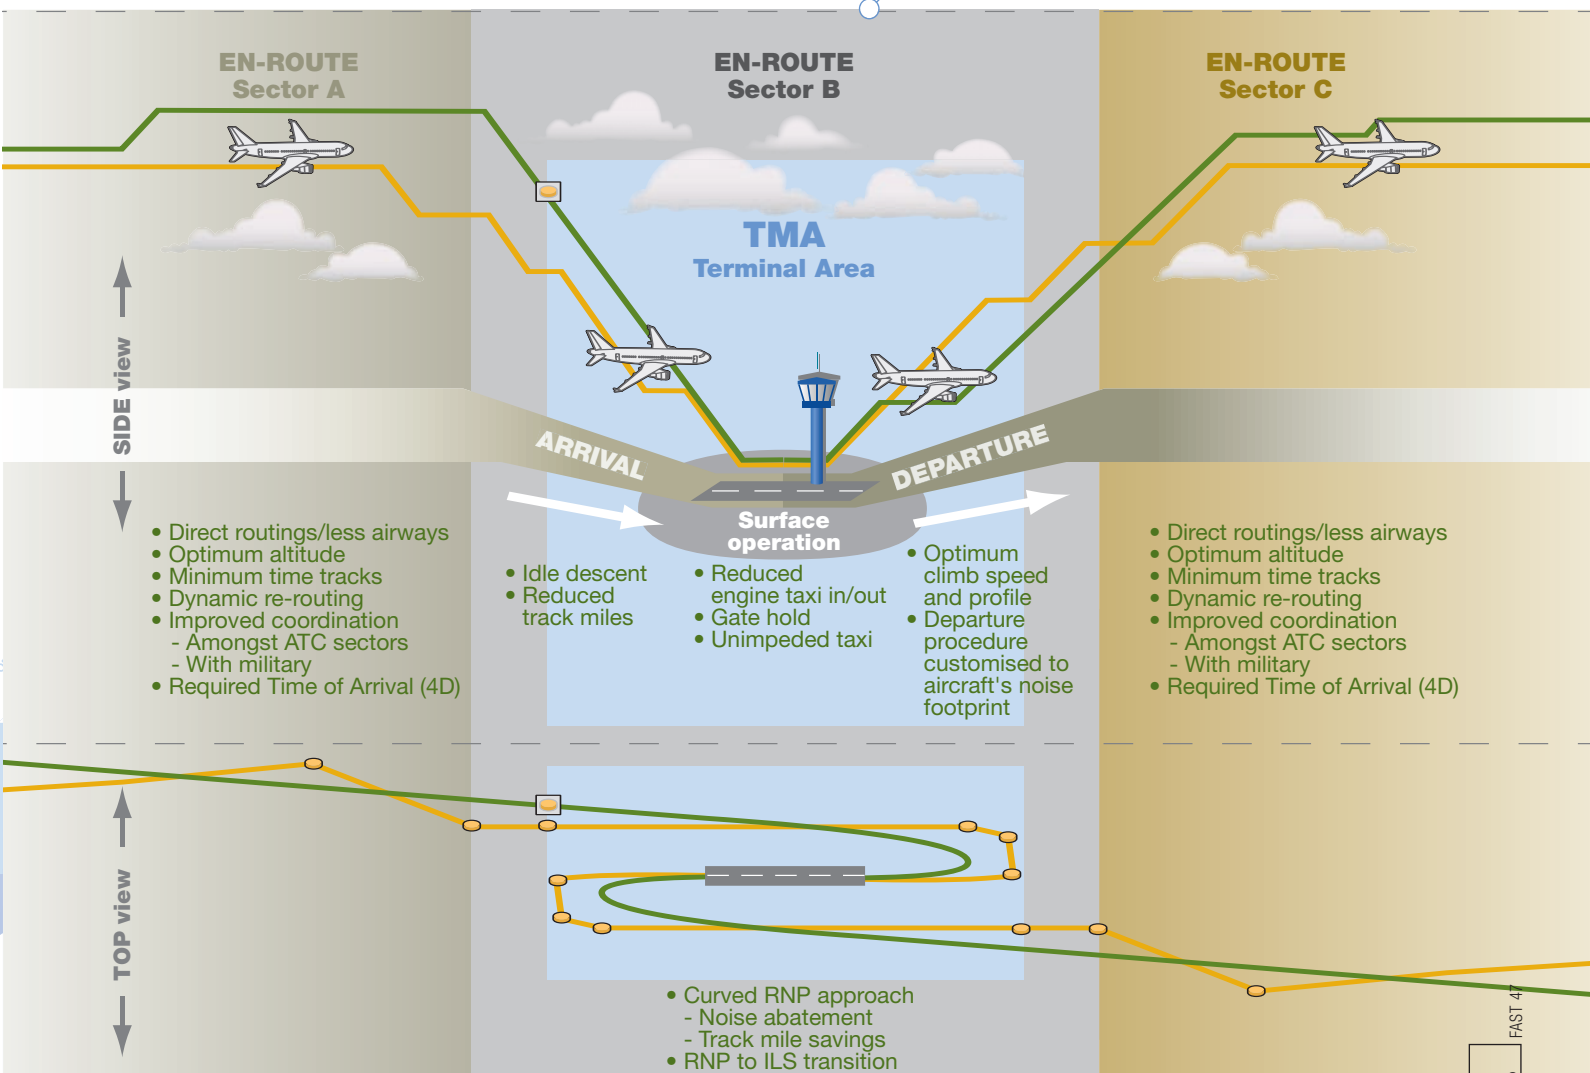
EN-ROUTE
Sector A

EN-ROUTE
Sector B

EN-ROUTE
Sector C

TMA
Terminal Area

SIDE view

ARRIVAL

DEPARTURE

Surface operation

• Direct routings/less airways
• Optimum altitude
• Minimum time tracks
• Dynamic re-routing
• Improved coordination
- Amongst ATC sectors
- With military
• Required Time of Arrival (4D)

• Idle descent
• Reduced track miles

• Reduced engine taxi in/out
• Gate hold
• Unimpeded taxi

• Optimum climb speed and profile
• Departure procedure customised to aircraft's noise footprint

• Direct routings/less airways
• Optimum altitude
• Minimum time tracks
• Dynamic re-routing
• Improved coordination
- Amongst ATC sectors
- With military
• Required Time of Arrival (4D)

TOP view

• Curved RNP approach
- Noise abatement
- Track mile savings
• RNP to ILS transition

FAST 47